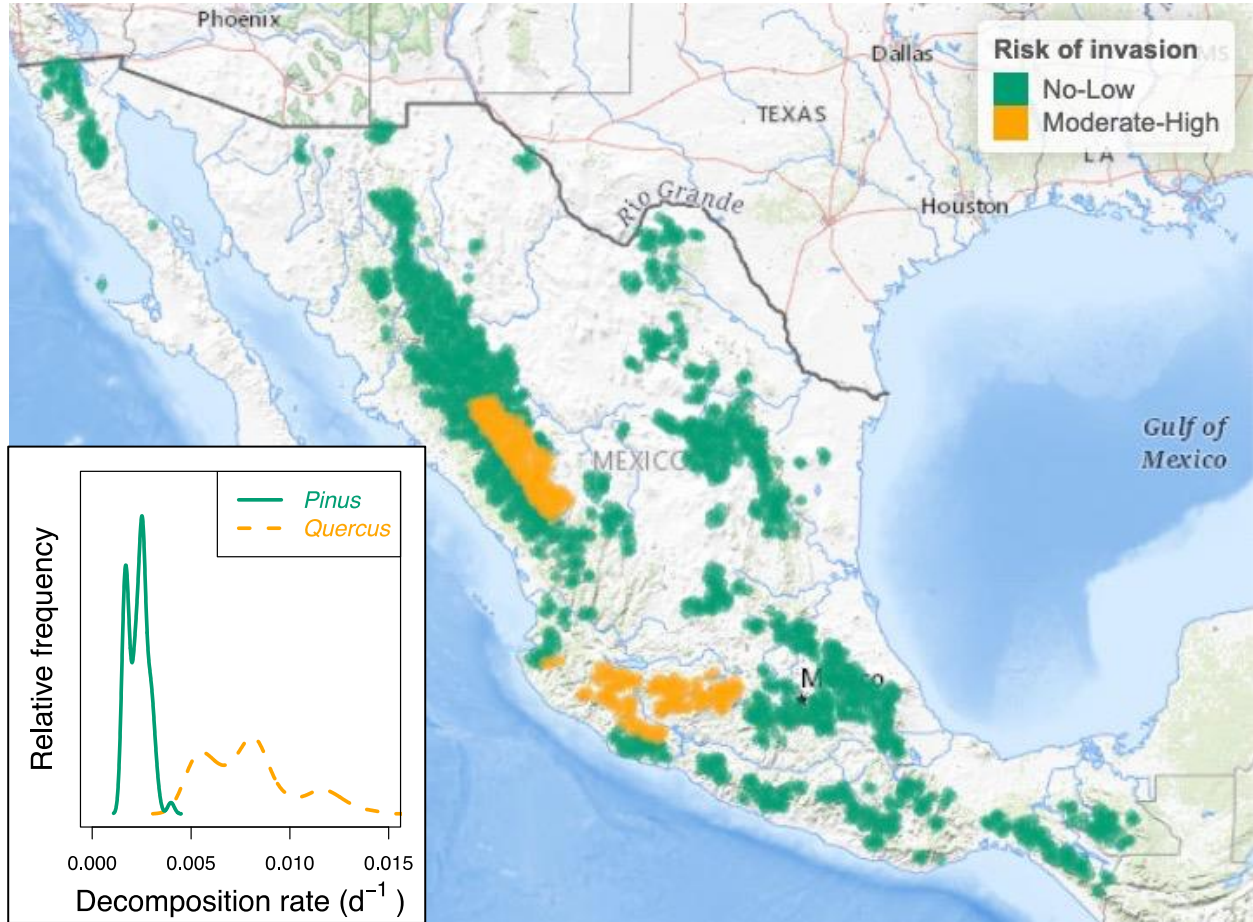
Phoenix

Dallas

TEXAS

Risk of invasion
No-Low
Moderate-High

LA

Rio Grande

Houston

Gulf of Mexico

MEXICO

M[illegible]co

Pinus
Quercus

Relative frequency

0.000 0.005 0.010 0.015

Decomposition rate ($d^{-1}$)